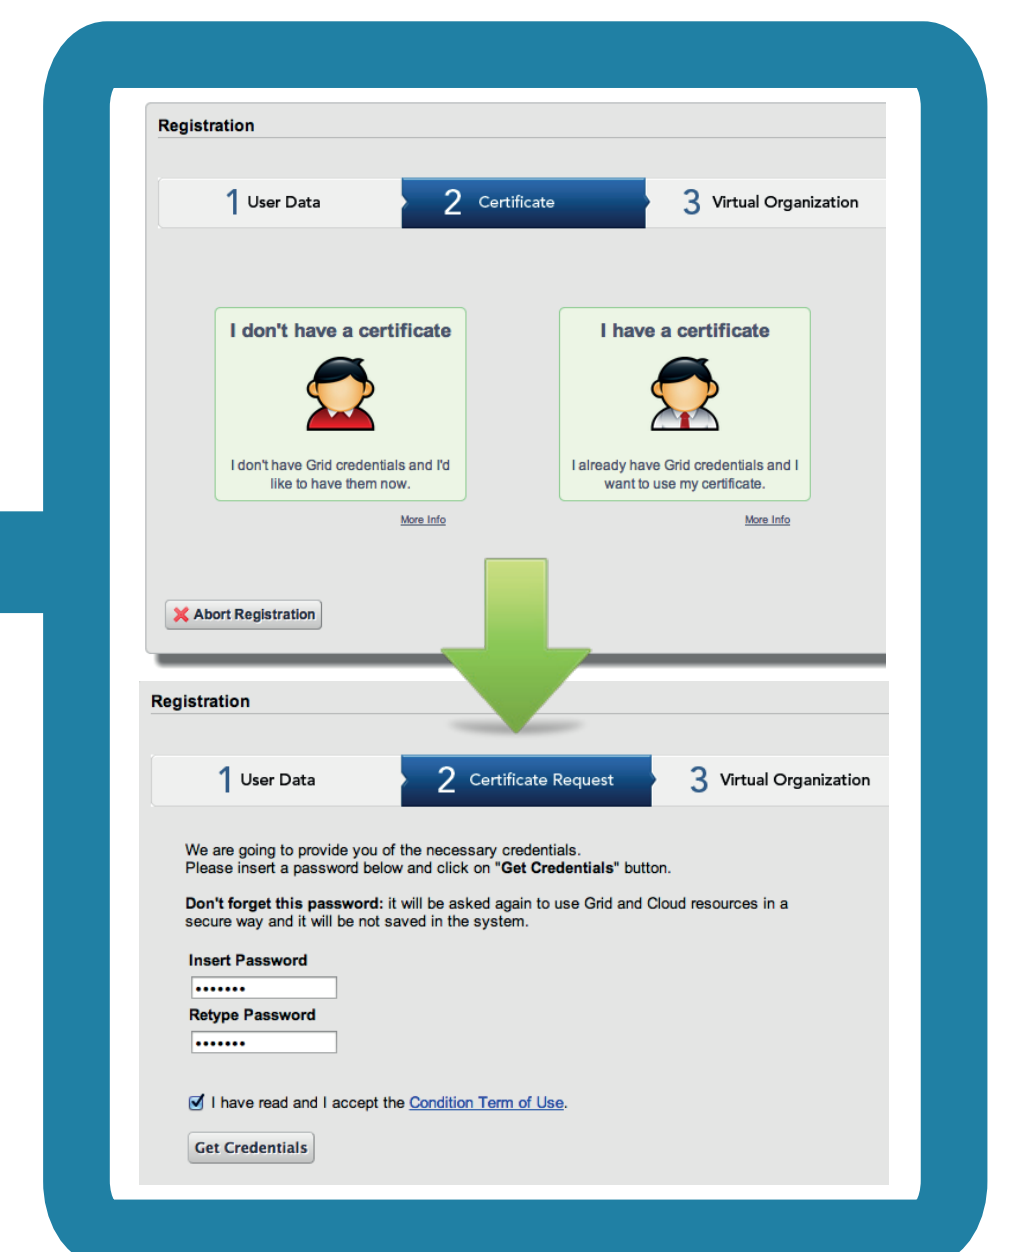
Registration

1 User Data
2 Certificate
3 Virtual Organization

I don't have a certificate

I don't have Grid credentials and I'd like to have them now.

More Info

I have a certificate

I already have Grid credentials and I want to use my certificate.

More Info

Abort Registration

Registration

1 User Data
2 Certificate Request
3 Virtual Organization

We are going to provide you of the necessary credentials.
Please insert a password below and click on "Get Credentials" button.

Don't forget this password: it will be asked again to use Grid and Cloud resources in a secure way and it will be not saved in the system.

Insert Password

•••••••

Retype Password

•••••••

I have read and I accept the Condition Term of Use.

Get Credentials